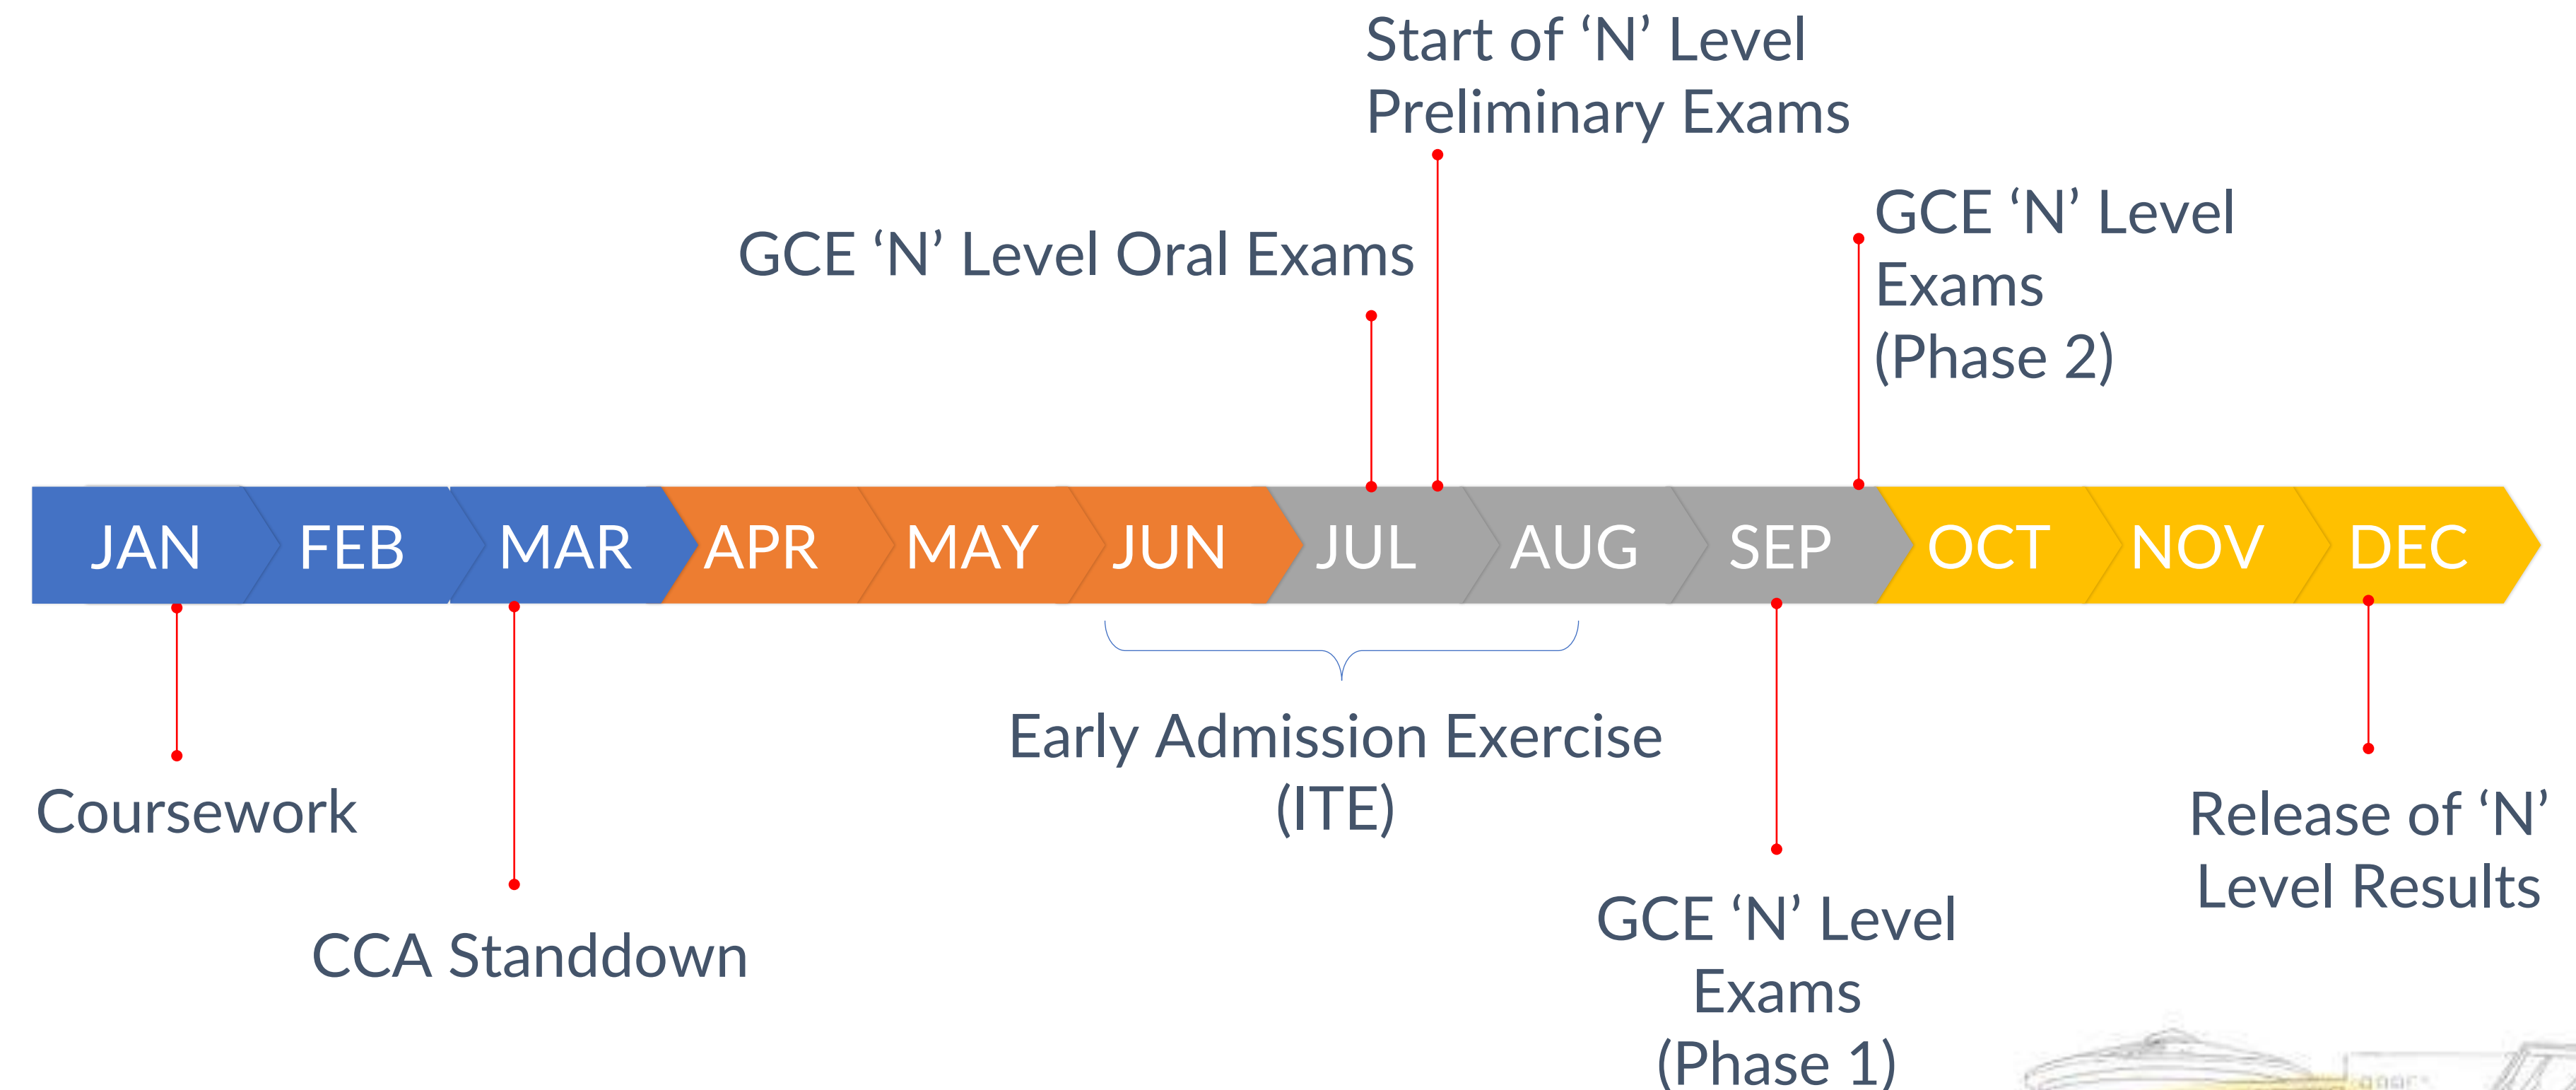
Start of ‘N’ Level Preliminary Exams

GCE ‘N’ Level Oral Exams

GCE ‘N’ Level Exams (Phase 2)

JAN FEB MAR APR MAY JUN JUL AUG SEP OCT NOV DEC

Coursework

CCA Standdown

Early Admission Exercise (ITE)

GCE ‘N’ Level Exams (Phase 1)

Release of ‘N’ Level Results